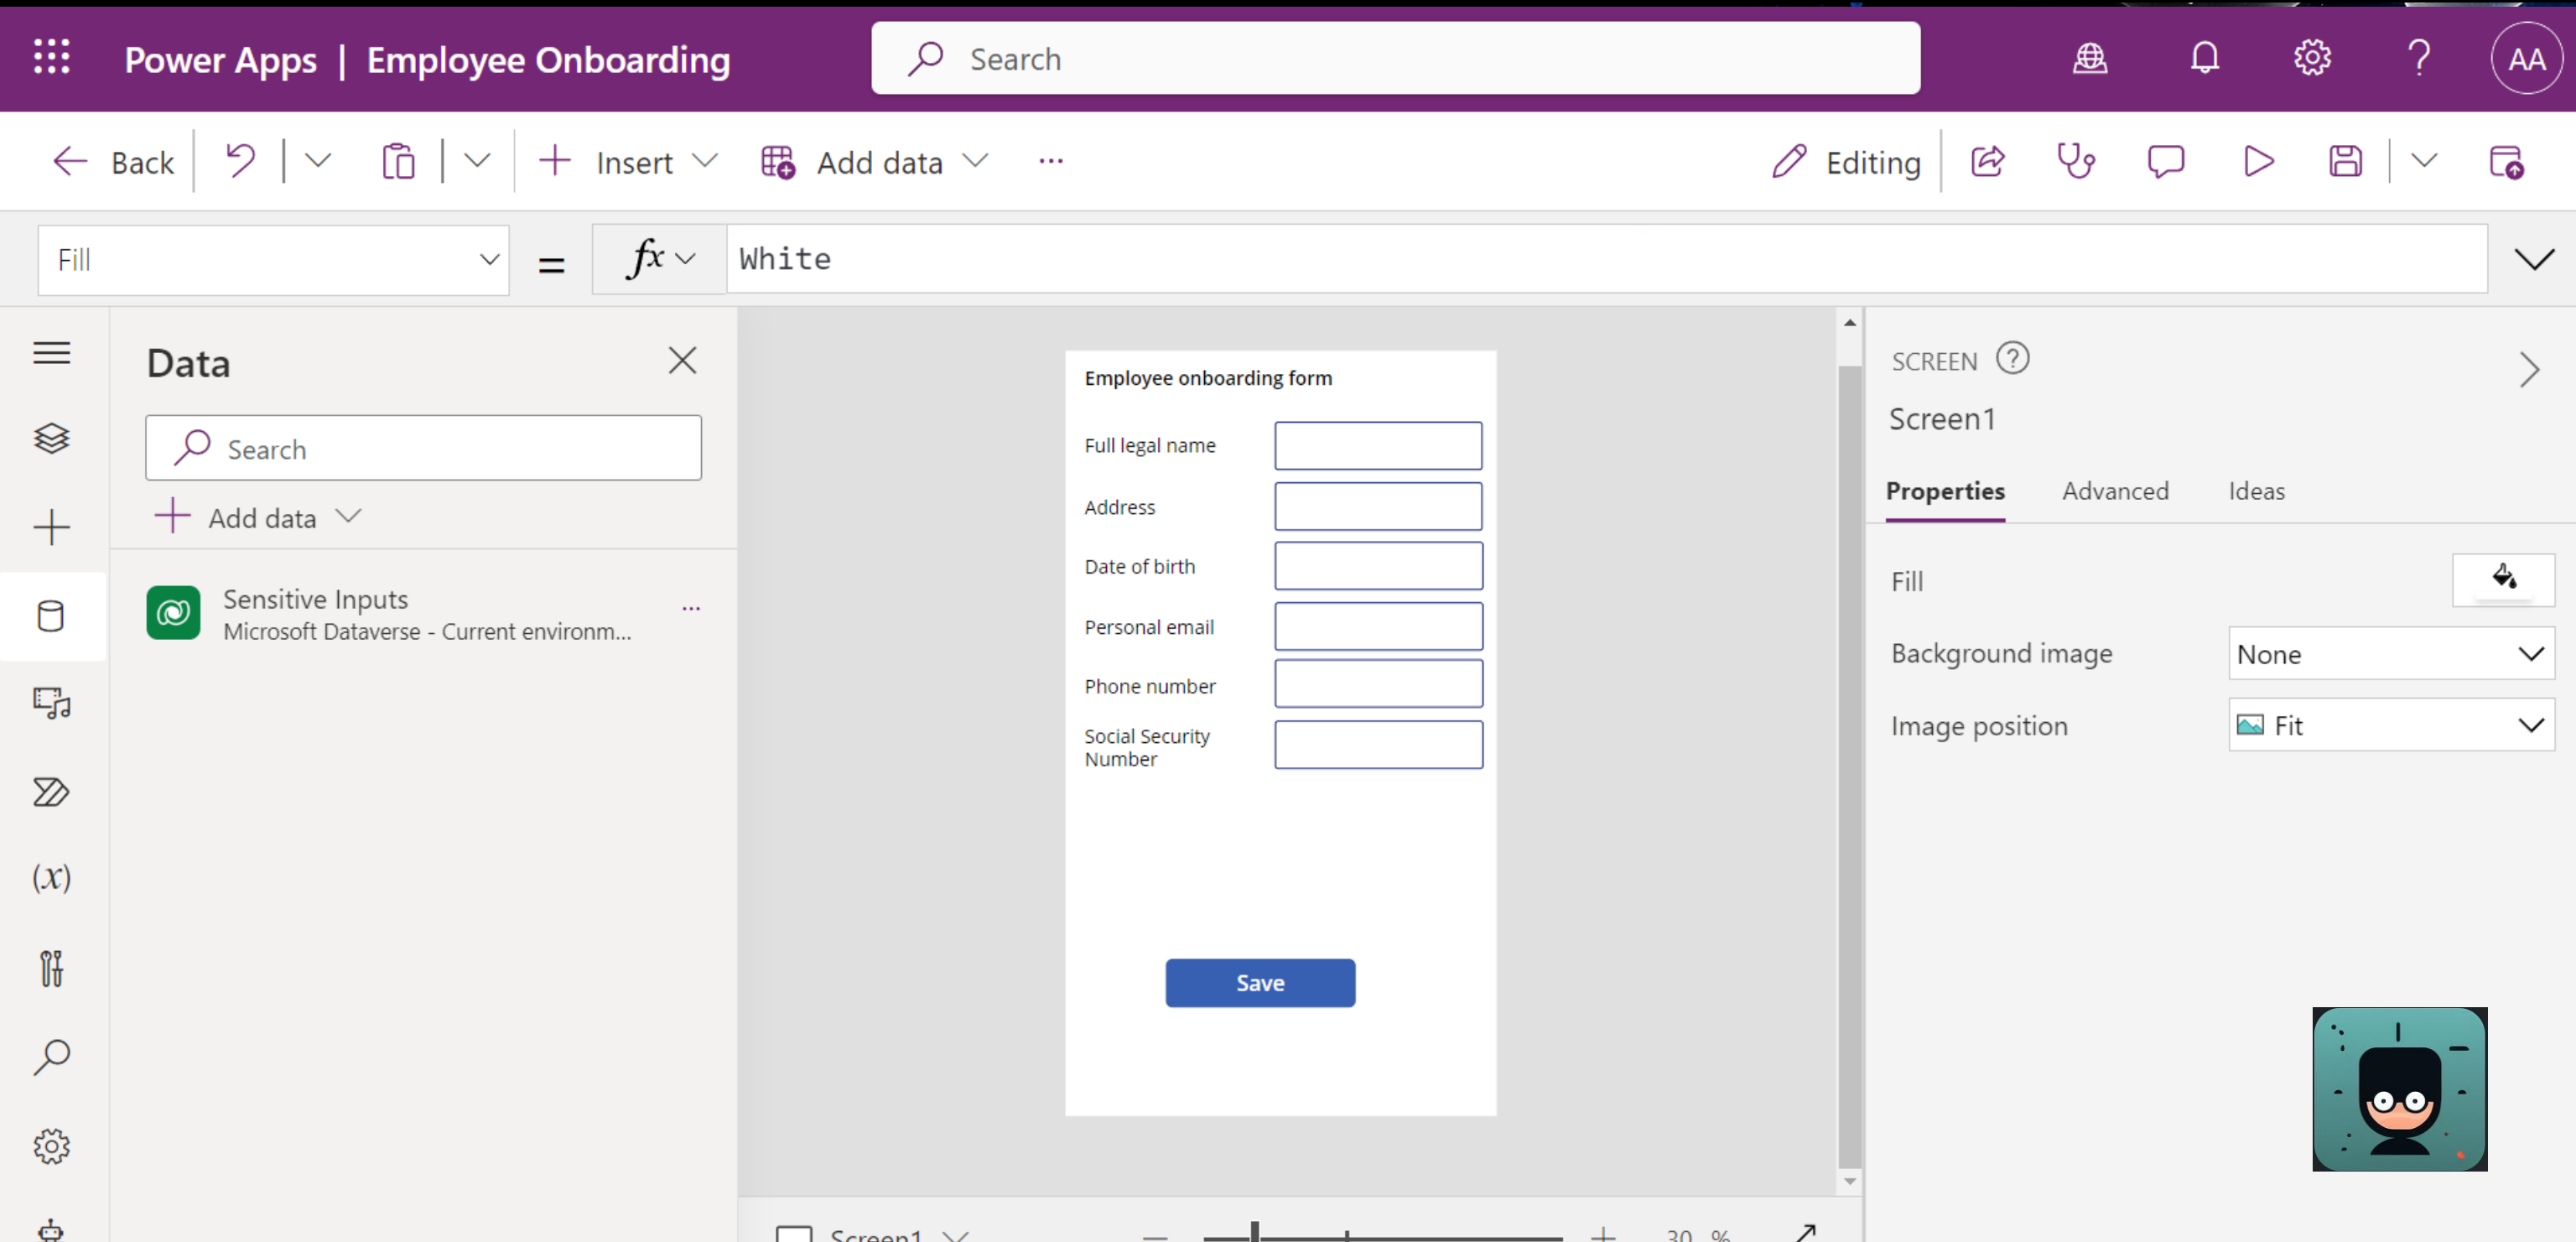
Power Apps | Employee Onboarding

Search

AA

Back

Insert

Add data

...

Editing

Fill

=

$fx$

White

Data

Search

Add data

Sensitive Inputs
Microsoft Dataverse - Current environm...

...

Employee onboarding form

Full legal name

Address

Date of birth

Personal email

Phone number

Social Security Number

Save

SCREEN

Screen1

Properties

Advanced

Ideas

Fill

Background image

None

Image position

Fit

Screen1

30 %